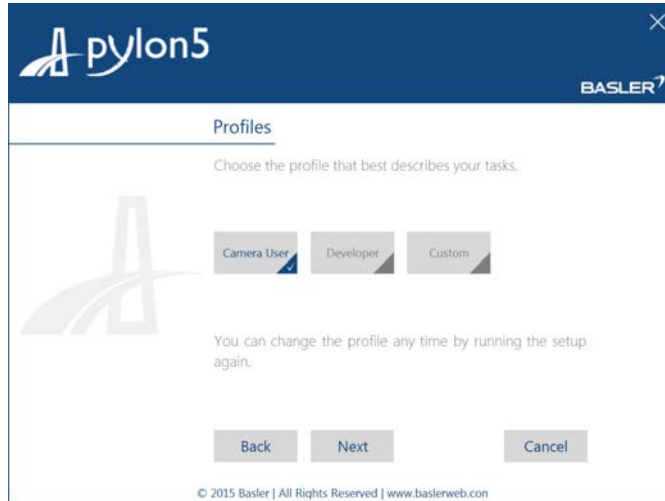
pylon5

BASLER

Profiles

Choose the profile that best describes your tasks.

Camera User

Developer

Custom

You can change the profile any time by running the setup again.

Back

Next

Cancel

© 2015 Basler | All Rights Reserved | www.baslerweb.con